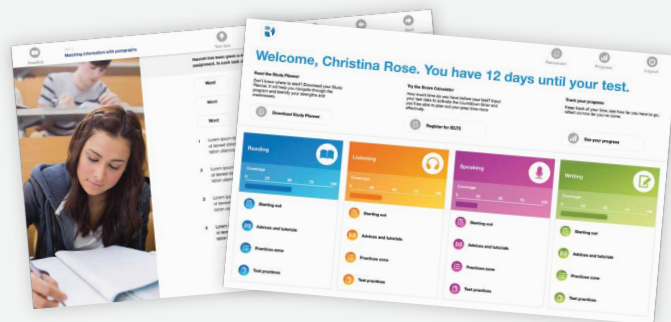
Reading

Matching information with paragraphs

Test Tips

Word

Word

Word

Word

1

2

3

Welcome, Christina Rose. You have 12 days until your test.

Read the Study Planner

Download Study Planner

Try the Score Calculator

Register for IELTS

Track your progress

See your progress

Reading

Coverage

Starting out

Advices and tutorials

Practices zone

Test practices

Listening

Coverage

Starting out

Advices and tutorials

Practices zone

Test practices

Speaking

Coverage

Starting out

Advices and tutorials

Practices zone

Test practices

Writing

Coverage

Starting out

Advices and tutorials

Practices zone

Test practices